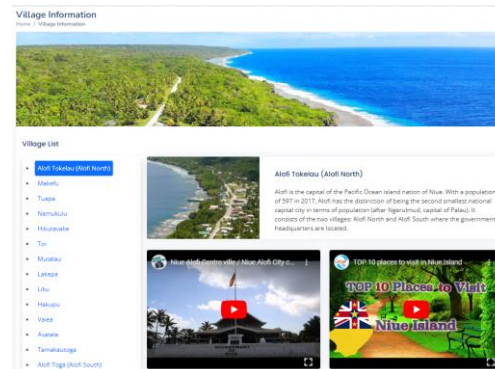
Village Information

Home / Village Information

Village List

Alofi Tokelau (Alofi North)
Makefu
Tuapa
Namukulu
Hikutavake
Toi
Mutalau
Lakepa
Liku
Hakupu
Vaiea
Avatele
Tamakautoga
Alofi Toga (Alofi South)

Alofi Tokelau (Alofi North)

Alofi is the capital of the Pacific Ocean island nation of Niue. With a population of 597 in 2017, Alofi has the distinction of being the second smallest national capital city in terms of population (after Ngerulmud, capital of Palau). It consists of the two villages: Alofi North and Alofi South where the government headquarters are located.

Niue Alofi Centre ville / Niue Alofi City c...

TOP 10 places to visit in Niue Island

TOP 10 Places to Visit

Niue Island